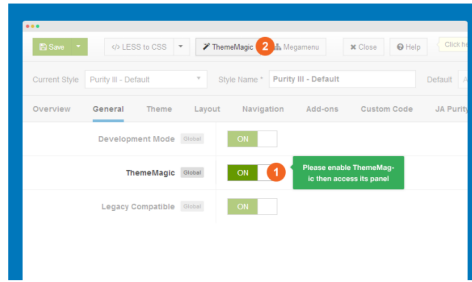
Save

<> LESS to CSS

ThemeMagic 2 Megamenu

Close

Help

Click fo

Current Style Purity III - Default

Style Name * Purity III - Default

Default

Overview General Theme Layout Navigation Add-ons Custom Code JA Purity

Development Mode Global ON

ThemeMagic Global ON 1 Please enable ThemeMagic then access its panel

Legacy Compatible Global ON